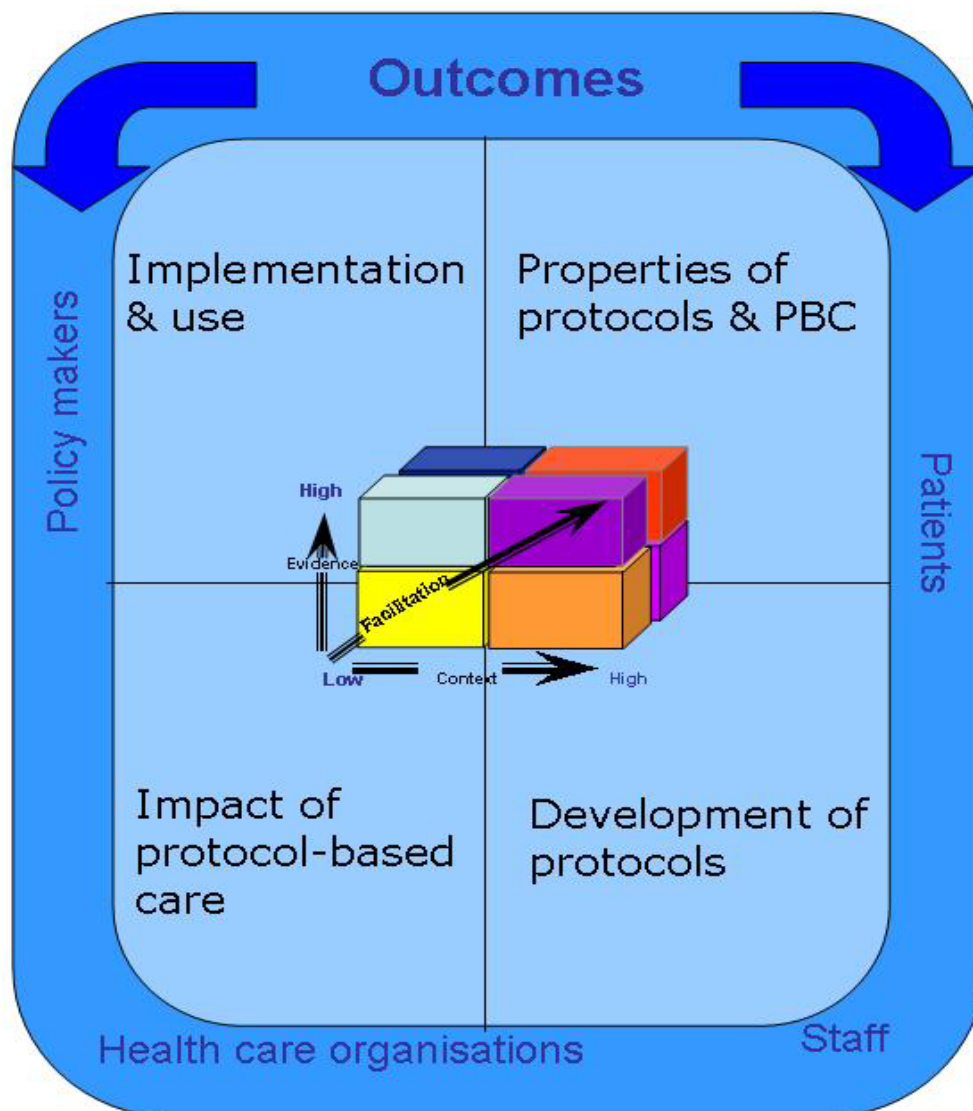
Outcomes

Policy makers

Patients

Implementation & use

Properties of protocols & PBC

High

Evidence

Facilitation

Low

Context

High

Impact of protocol-based care

Development of protocols

Health care organisations

Staff